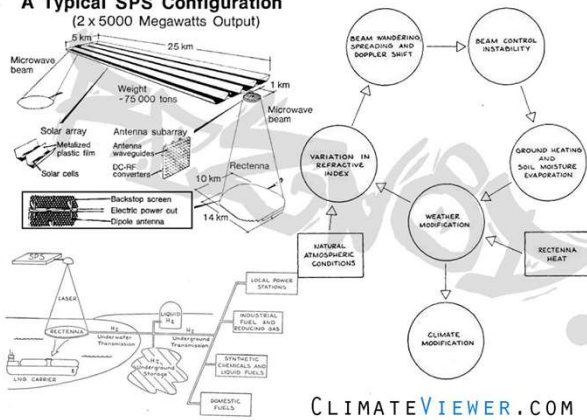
A Typical SPS Configuration
(2 x 5000 Megawatts Output)

5 km
25 km
Microwave beam
Weight -75 000 tons
1 km
Microwave beam
Solar array
Metalized plastic film
Solar cells
Antenna subarray
Antenna waveguides
DC-RF converters
Rectenna
10 km
14 km
Backstop screen
Electric power out
Dipole antenna

SPS
LASER
RECTENNA
$H_2$
Underwater Transmission
LIQUID $H_2$
$H_2$
Underground Transmission
$H_2$ Underground Storage
LNG CARRIER
LOCAL POWER STATIONS
INDUSTRIAL FUEL AND REDUCING GAS
SYNTHETIC CHEMICALS AND LIQUID FUELS
DOMESTIC FUELS

BEAM WANDERING SPREADING AND DOPPLER SHIFT
BEAM CONTROL INSTABILITY
GROUND HEATING AND SOIL MOISTURE EVAPORATION
VARIATION IN REFRACTIVE INDEX
WEATHER MODIFICATION
NATURAL ATMOSPHERIC CONDITIONS
RECTENNA HEAT
CLIMATE MODIFICATION

CLIMATEVIEWER.COM